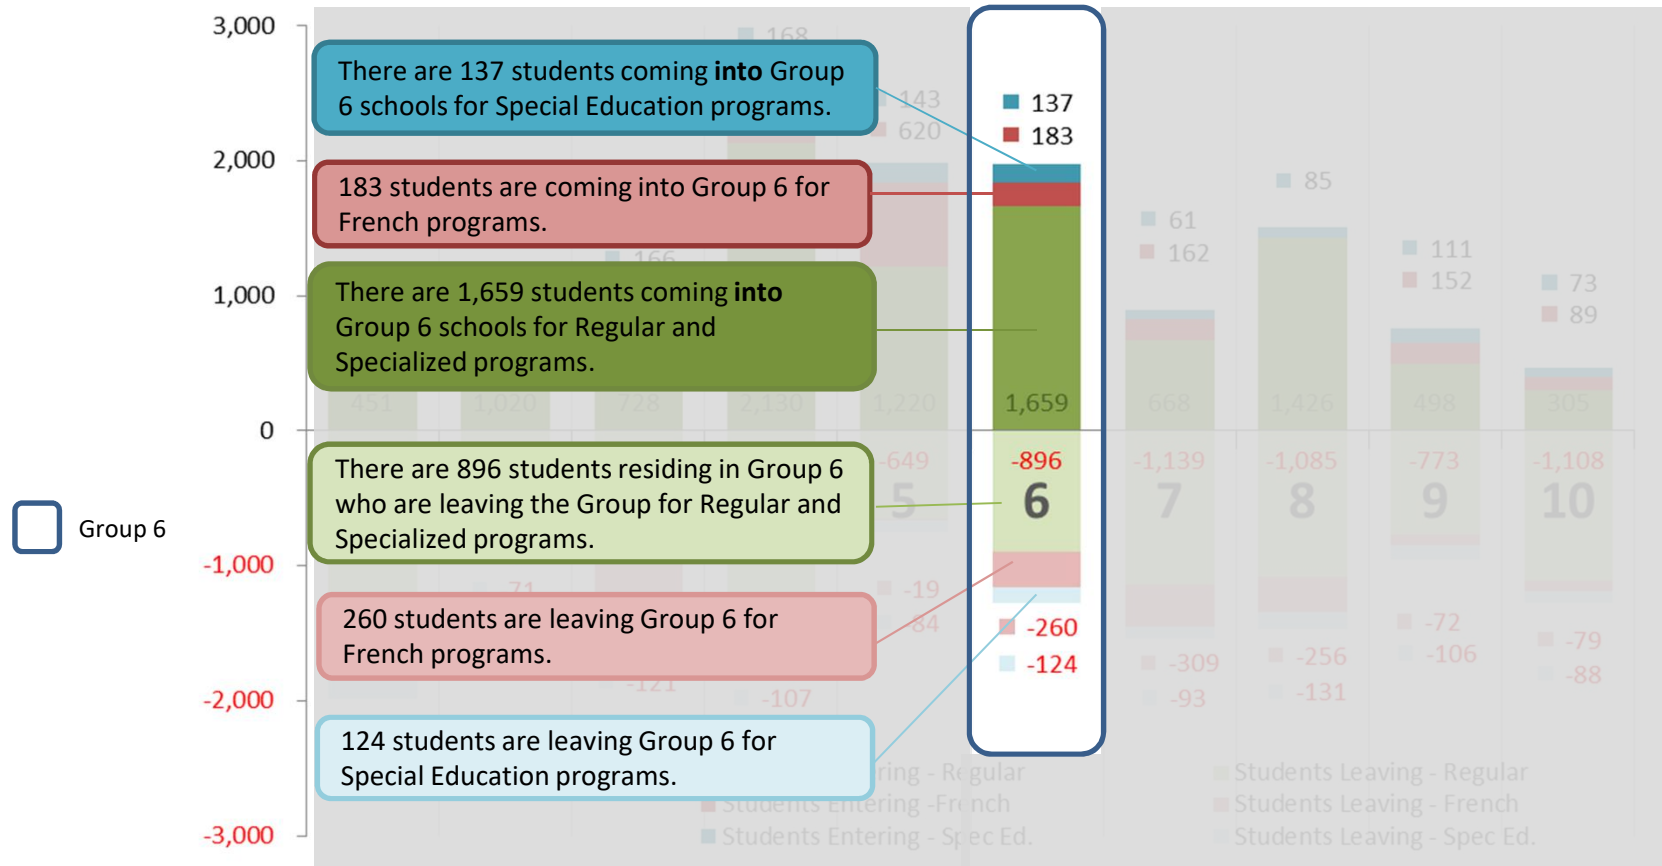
3,000
2,000
1,000
0
-1,000
-2,000
-3,000

Group 6

There are 137 students coming **into** Group 6 schools for Special Education programs.

183 students are coming into Group 6 for French programs.

There are 1,659 students coming **into** Group 6 schools for Regular and Specialized programs.

There are 896 students residing in Group 6 who are leaving the Group for Regular and Specialized programs.

260 students are leaving Group 6 for French programs.

124 students are leaving Group 6 for Special Education programs.

168
143
620
166
451
1,020
728
2,130
1,220
-649
5
71
-19
84
121
-107

137
183
1,659
-896
6
-260
-124

61
162
668
-1,139
7
-309
-93

85
1,426
-1,085
8
-256
-131

111
152
498
-773
9
-72
-106

73
89
305
-1,108
10
-79
-88

Students Entering - Regular
Students Entering - French
Students Entering - Spec Ed.
Students Leaving - Regular
Students Leaving - French
Students Leaving - Spec Ed.